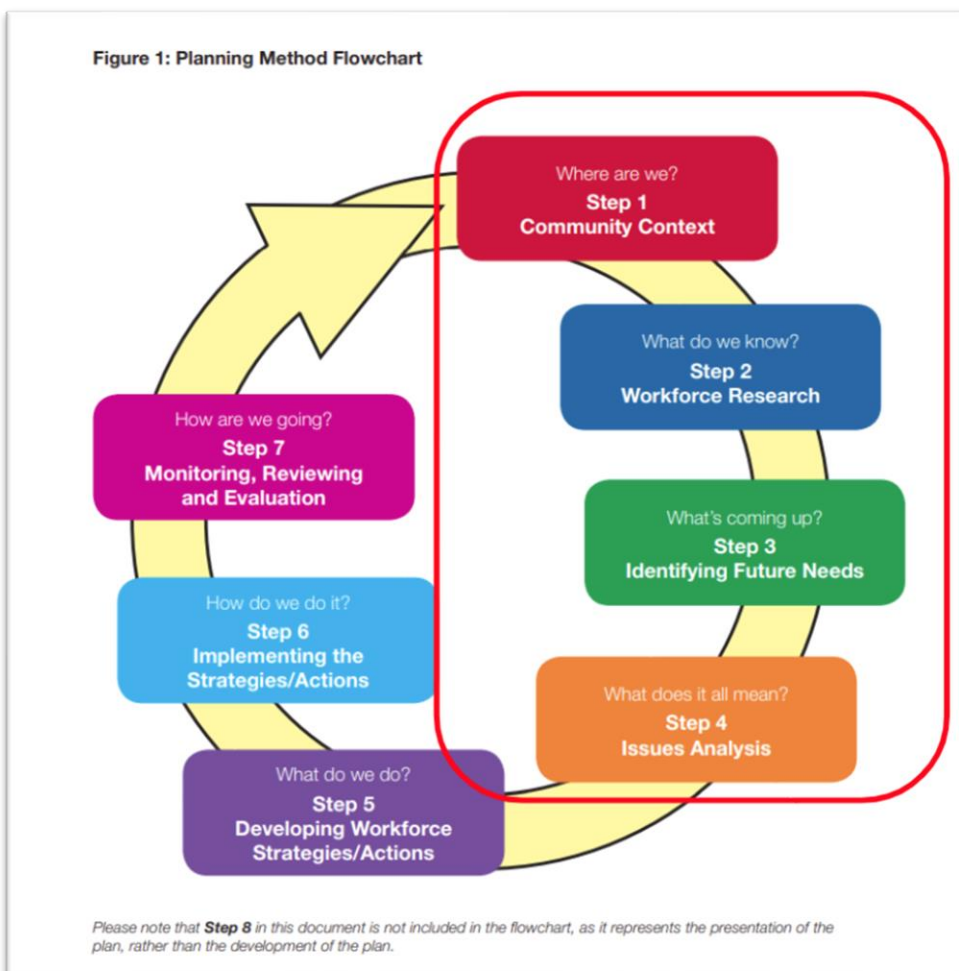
Figure 1: Planning Method Flowchart

Where are we?
Step 1
Community Context

What do we know?
Step 2
Workforce Research

What's coming up?
Step 3
Identifying Future Needs

What does it all mean?
Step 4
Issues Analysis

What do we do?
Step 5
Developing Workforce Strategies/Actions

How do we do it?
Step 6
Implementing the Strategies/Actions

How are we going?
Step 7
Monitoring, Reviewing and Evaluation

Please note that **Step 8** in this document is not included in the flowchart, as it represents the presentation of the plan, rather than the development of the plan.